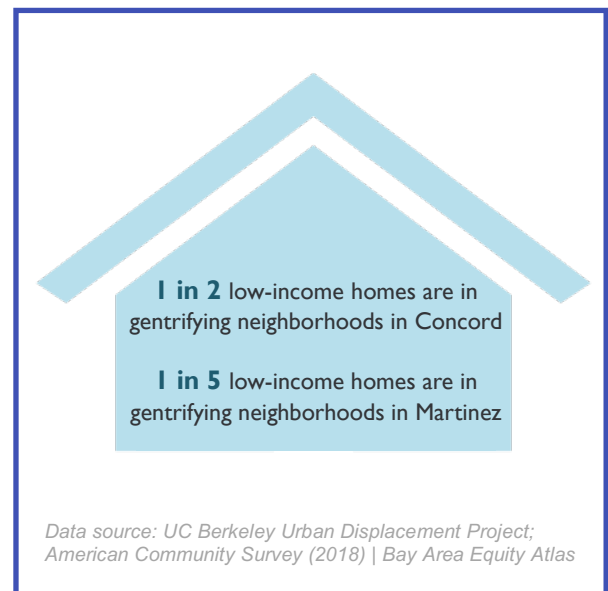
**1 in 2** low-income homes are in gentrifying neighborhoods in Concord

**1 in 5** low-income homes are in gentrifying neighborhoods in Martinez

Data source: UC Berkeley Urban Displacement Project; American Community Survey (2018) | Bay Area Equity Atlas